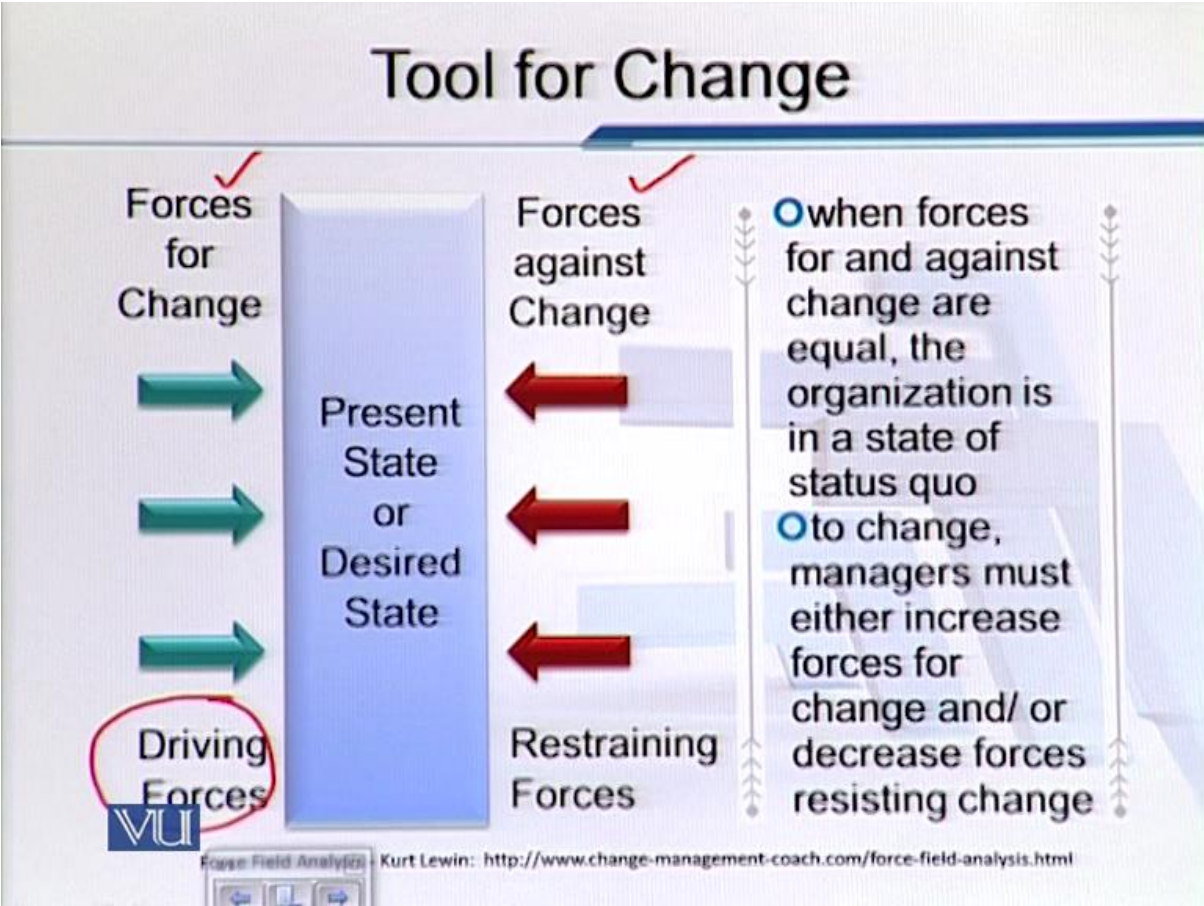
Tool for Change

Forces for Change

Present State or Desired State

Forces against Change

Driving Forces

Restraining Forces

when forces for and against change are equal, the organization is in a state of status quo

to change, managers must either increase forces for change and/ or decrease forces resisting change

VU

Force Field Analysis - Kurt Lewin: http://www.change-management-coach.com/force-field-analysis.html